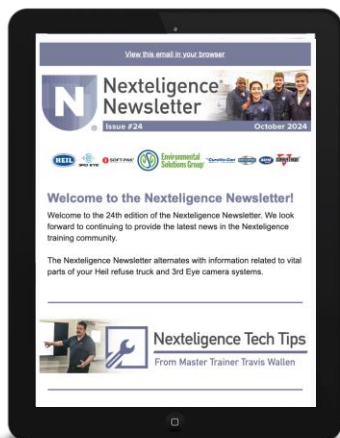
View this email in your browser

N

Nexteligence Newsletter

Issue #24

October 2024

HEIL

3RD EYE

SOFT-PAK

Environmental Solutions Group

Curotto-Can

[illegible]

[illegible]

Marathon

Welcome to the Nexteligence Newsletter!

Welcome to the 24th edition of the Nexteligence Newsletter. We look forward to continuing to provide the latest news in the Nexteligence training community.

The Nexteligence Newsletter alternates with information related to vital parts of your Heil refuse truck and 3rd Eye camera systems.

Nexteligence Tech Tips

From Master Trainer Travis Wallen